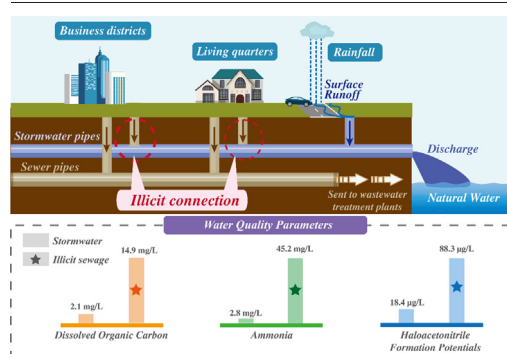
Business districts

Living quarters

Rainfall

Surface Runoff

Stormwater pipes

Discharge

Sewer pipes

Illicit connection

Sent to wastewater treatment plants

Natural Water

Water Quality Parameters

Stormwater

Illicit sewage

14.9 mg/L

2.1 mg/L

Dissolved Organic Carbon

45.2 mg/L

2.8 mg/L

Ammonia

88.3 μg/L

18.4 μg/L

Haloacetonitrile Formation Potentials